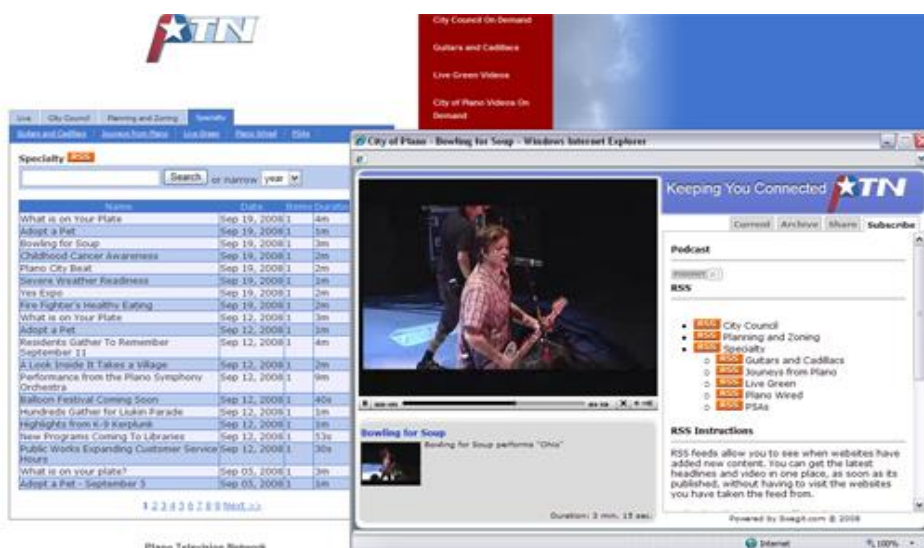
TN

City Council On Demand

Guitars and Cadillacs

Live Green Videos

City of Plano Videos On Demand

Live | City Council | Planning and Zoning | Specialty

Guitars and Cadillacs | Journeys from Plano | Live Green | Plano Wired | PSAs

Specialty RSS

Search or narrow year

| Name | Date | Items | Duration |
|---|---|---|---|
| What is on Your Plate | Sep 19, 2008 | 1 | 4m |
| Adopt a Pet | Sep 19, 2008 | 1 | 1m |
| Bowling for Soup | Sep 19, 2008 | 1 | 3m |
| Childhood Cancer Awareness | Sep 19, 2008 | 1 | 2m |
| Plano City Beat | Sep 19, 2008 | 1 | 2m |
| Severe Weather Readiness | Sep 19, 2008 | 1 | 2m |
| Yes Expo | Sep 19, 2008 | 1 | 2m |
| Fire Fighter's Healthy Eating | Sep 19, 2008 | 1 | 3m |
| What is on Your Plate | Sep 12, 2008 | 1 | 3m |
| Adopt a Pet | Sep 12, 2008 | 1 | 1m |
| Residents Gather To Remember September 11 | Sep 12, 2008 | 1 | 4m |
| A Look Inside It Takes a Village | Sep 12, 2008 | 1 | 2m |
| Performance from the Plano Symphony Orchestra | Sep 12, 2008 | 1 | 9m |
| Balloon Festival Coming Soon | Sep 12, 2008 | 1 | 40s |
| Hundreds Gather for Liukin Parade | Sep 12, 2008 | 1 | 1m |
| Highlights from K-9 Kerplunk | Sep 12, 2008 | 1 | 1m |
| New Programs Coming To Libraries | Sep 12, 2008 | 1 | 53s |
| Public Works Expanding Customer Service Hours | Sep 12, 2008 | 1 | 30s |
| What is on your plate? | Sep 05, 2008 | 1 | 3m |
| Adopt a Pet - September 5 | Sep 05, 2008 | 1 | 3m |

1 2 3 4 5 6 7 8 9 Next >>

Plano Television Network

City of Plano - Bowling for Soup - Windows Internet Explorer

Keeping You Connected TN

Current | Archive | Share | Subscribe

Podcast

RSS

RSS City Council
RSS Planning and Zoning
RSS Specialty
RSS Guitars and Cadillacs
RSS Journeys from Plano
RSS Live Green
RSS Plano Wired
RSS PSAs

RSS Instructions

RSS feeds allow you to see when websites have added new content. You can get the latest headlines and video in one place, as soon as its published, without having to visit the websites you have taken the feed from.

Bowling for Soup
Bowling for Soup performs "Ohio"

Duration: 3 min. 15 sec.

Powered by Swagit.com © 2008

Internet | 100%